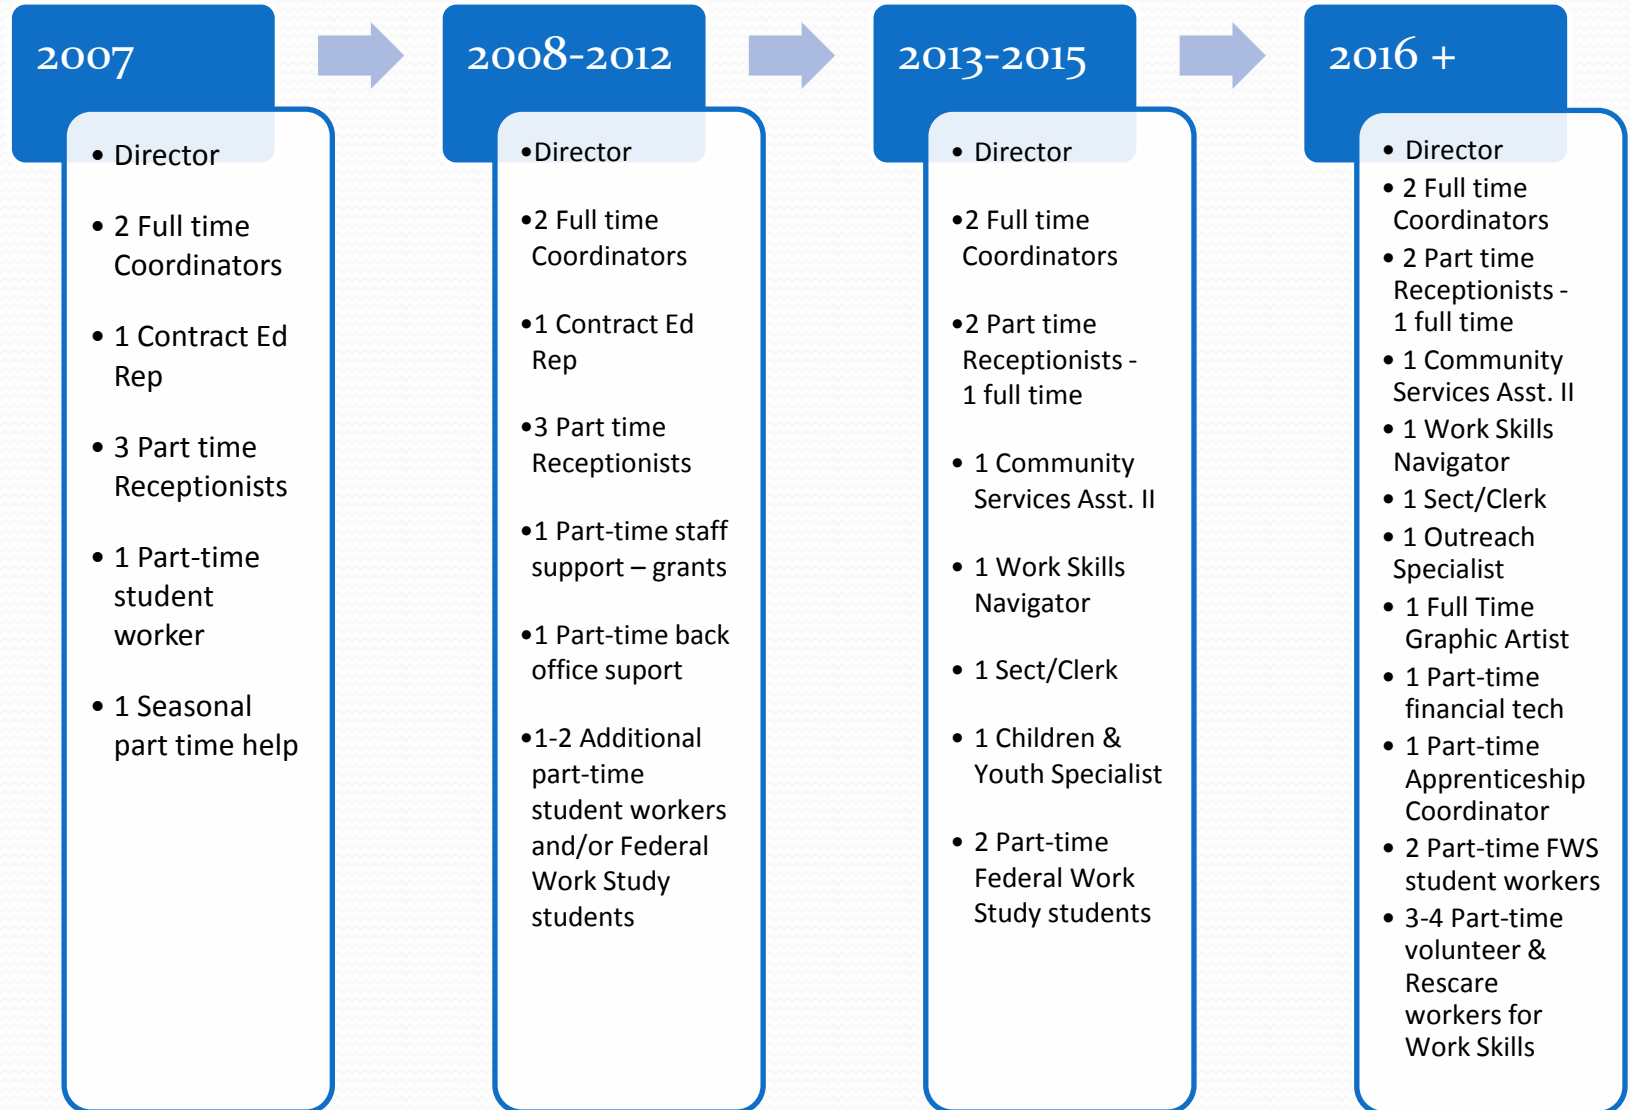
2007

- Director
- 2 Full time Coordinators
- 1 Contract Ed Rep
- 3 Part time Receptionists
- 1 Part-time student worker
- 1 Seasonal part time help

2008-2012

- Director
- 2 Full time Coordinators
- 1 Contract Ed Rep
- 3 Part time Receptionists
- 1 Part-time staff support – grants
- 1 Part-time back office suport
- 1-2 Additional part-time student workers and/or Federal Work Study students

2013-2015

- Director
- 2 Full time Coordinators
- 2 Part time Receptionists - 1 full time
- 1 Community Services Asst. II
- 1 Work Skills Navigator
- 1 Sect/Clerk
- 1 Children & Youth Specialist
- 2 Part-time Federal Work Study students

2016 +

- Director
- 2 Full time Coordinators
- 2 Part time Receptionists - 1 full time
- 1 Community Services Asst. II
- 1 Work Skills Navigator
- 1 Sect/Clerk
- 1 Outreach Specialist
- 1 Full Time Graphic Artist
- 1 Part-time financial tech
- 1 Part-time Apprenticeship Coordinator
- 2 Part-time FWS student workers
- 3-4 Part-time volunteer & Rescare workers for Work Skills